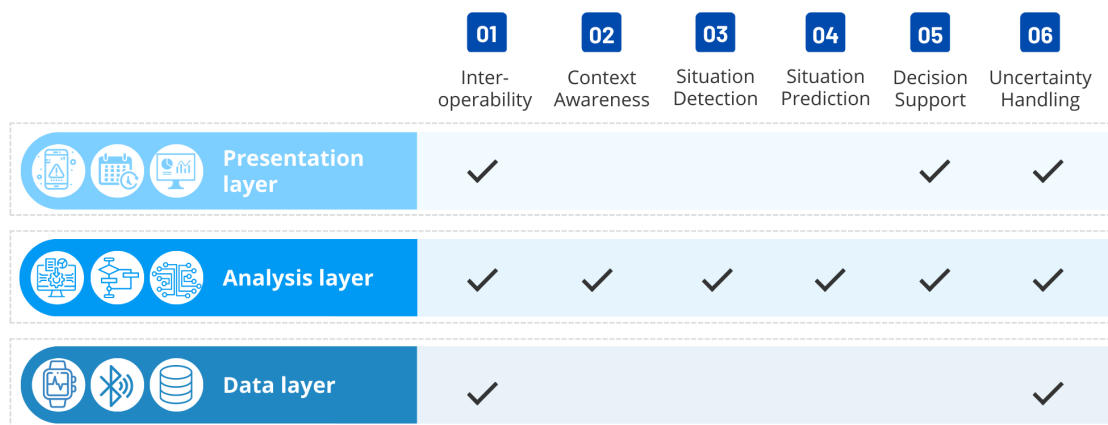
| | 01 Inter-operability | 02 Context Awareness | 03 Situation Detection | 04 Situation Prediction | 05 Decision Support | 06 Uncertainty Handling |
|---|---|---|---|---|---|---|
| Presentation layer | ✓ | | | | ✓ | ✓ |
| Analysis layer | ✓ | ✓ | ✓ | ✓ | ✓ | ✓ |
| Data layer | ✓ | | | | | ✓ |